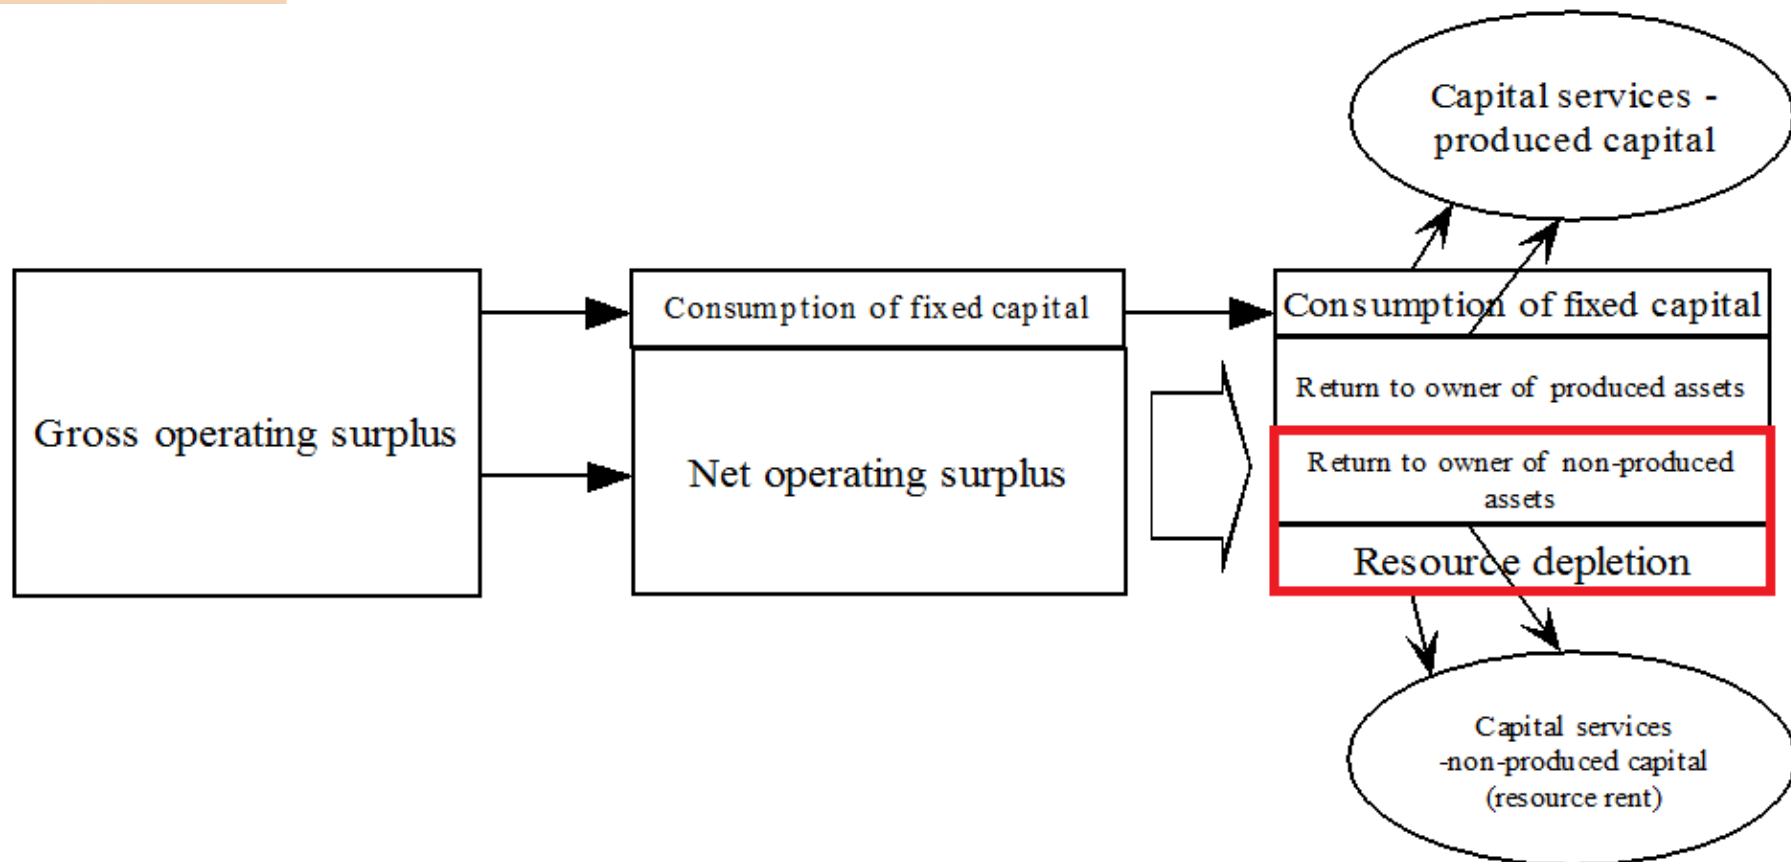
Capital services - produced capital

Gross operating surplus

Consumption of fixed capital

Net operating surplus

Consumption of fixed capital

Return to owner of produced assets

Return to owner of non-produced assets

Resource depletion

Capital services -non-produced capital (resource rent)